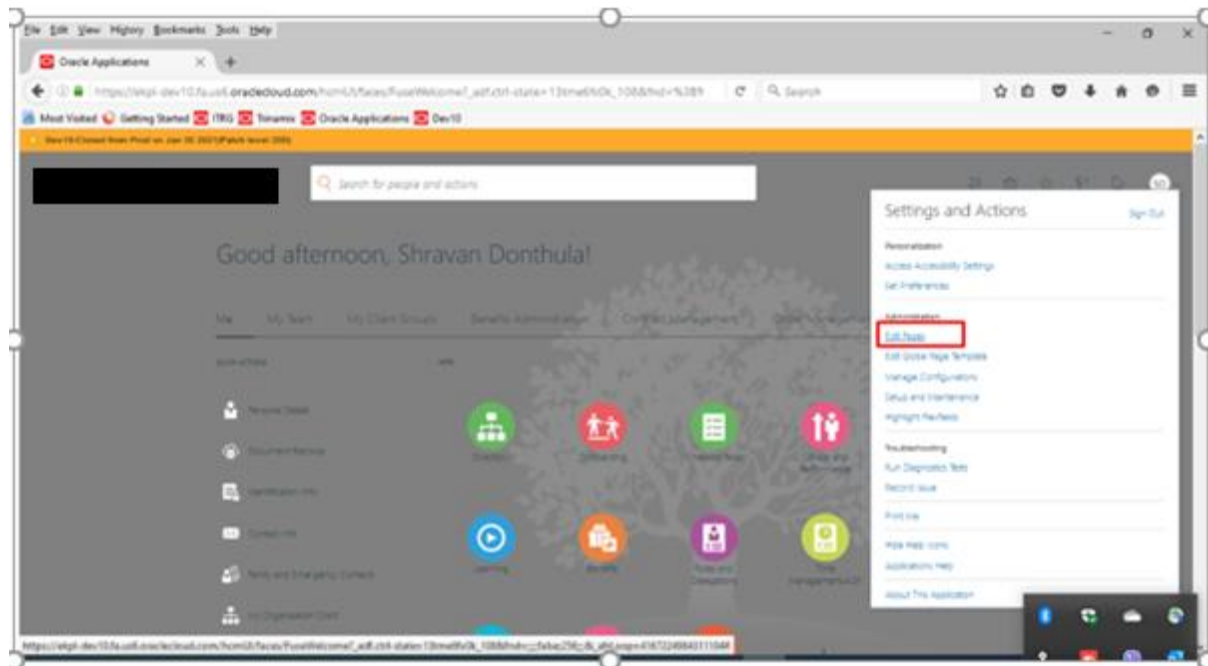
File Edit View History Bookmarks Tools Help

Oracle Applications

https://ekpi-dev10.fa.us6.oraclecloud.com/hcmUI/faces/FuseWelcome?_adf.ctrl-state=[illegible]

Search

Most Visited Getting Started ITRG Trinamix Oracle Applications Dev10

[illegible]

Search for people and actions

Good afternoon, Shravan Donthula!

Me My Team My Client Groups Benefits Administration Contract Management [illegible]

Settings and Actions

Sign Out

Personalization

Access Accessibility Settings

Set Preferences

Administration

Edit Pages

Edit Global Page Template

Manage Configurations

Setup and Maintenance

Highlight Flexfields

Troubleshooting

Run Diagnostics Tests

Record Issue

Print Icon

Hide Help Icons

Applications Help

About This Application

Personal Details

Document Records

Identification Info

Contact Info

Family and Emergency Contacts

My Organization Chart

https://ekpi-dev10.fa.us6.oraclecloud.com/hcmUI/faces/FuseWelcome?_adf.ctrl-state=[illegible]